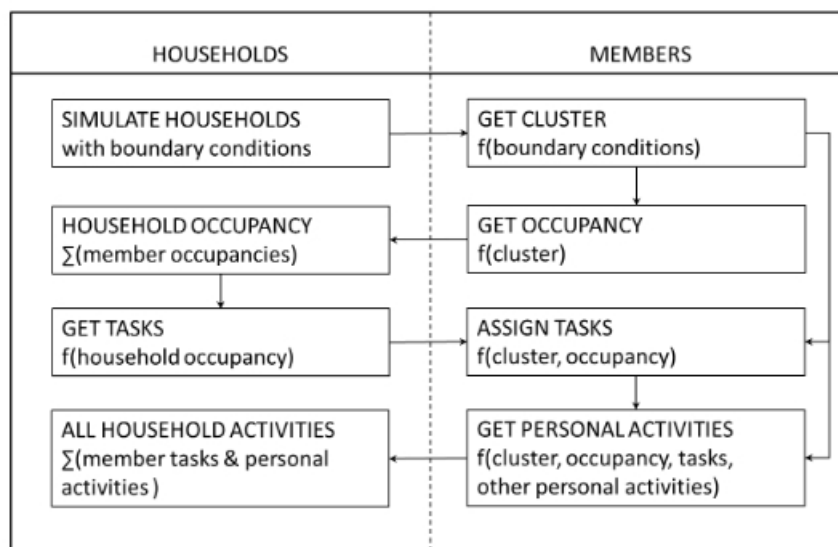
HOUSEHOLDS

MEMBERS

SIMULATE HOUSEHOLDS with boundary conditions

GET CLUSTER f(boundary conditions)

HOUSEHOLD OCCUPANCY ∑(member occupancies)

GET OCCUPANCY f(cluster)

GET TASKS f(household occupancy)

ASSIGN TASKS f(cluster, occupancy)

ALL HOUSEHOLD ACTIVITIES ∑(member tasks & personal activities )

GET PERSONAL ACTIVITIES f(cluster, occupancy, tasks, other personal activities)